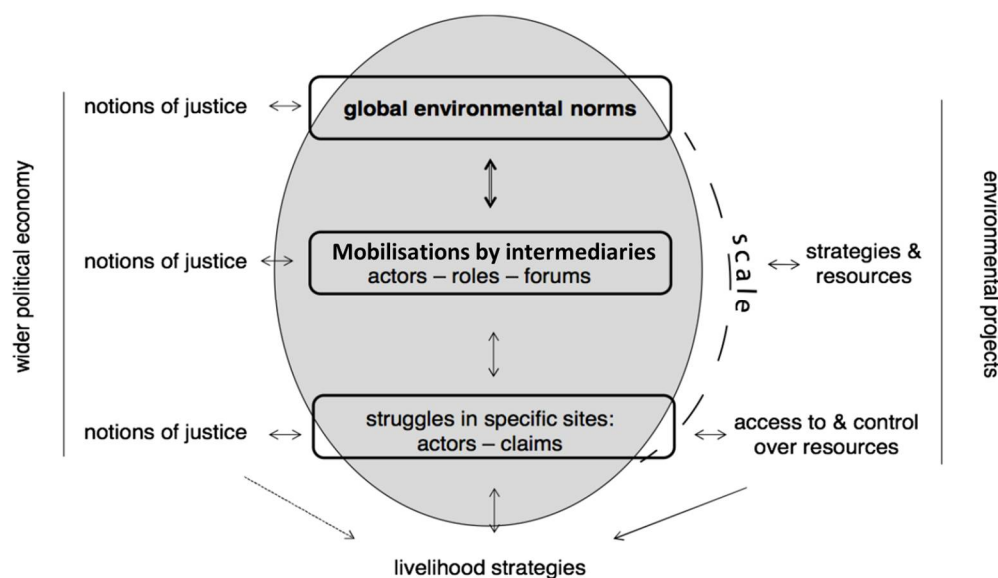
wider political economy

notions of justice

global environmental norms

notions of justice

Mobilisations by intermediaries
actors – roles – forums

scale

strategies & resources

notions of justice

struggles in specific sites:
actors – claims

access to & control over resources

environmental projects

livelihood strategies